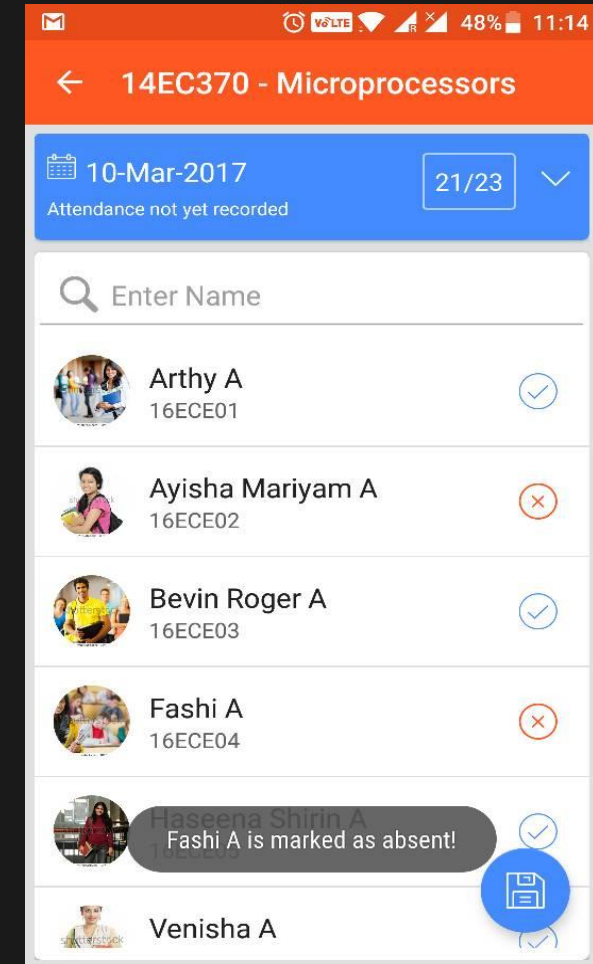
VoLTE 48% 11:14

← 14EC370 - Microprocessors

10-Mar-2017
Attendance not yet recorded
21/23

Enter Name

Arthy A
16ECE01

Ayisha Mariyam A
16ECE02

Bevin Roger A
16ECE03

Fashi A
16ECE04

Haseena Shirin A
16ECE05

Fashi A is marked as absent!

Venisha A